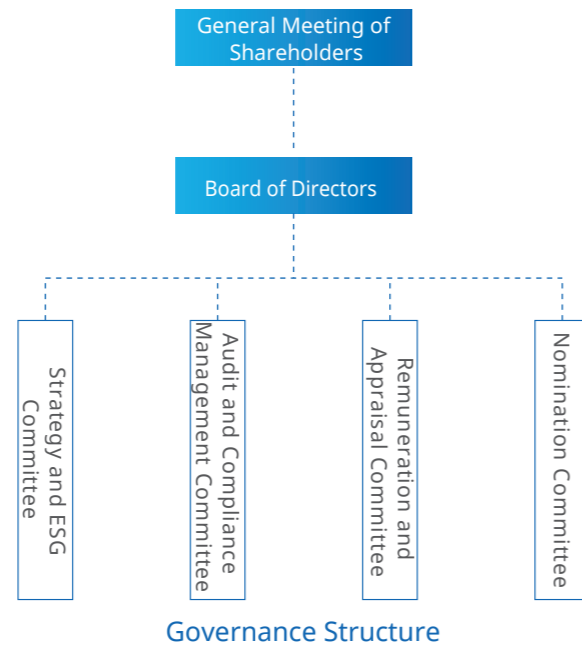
General Meeting of Shareholders

Board of Directors

Strategy and ESG Committee

Audit and Compliance Management Committee

Remuneration and Appraisal Committee

Nomination Committee

Governance Structure